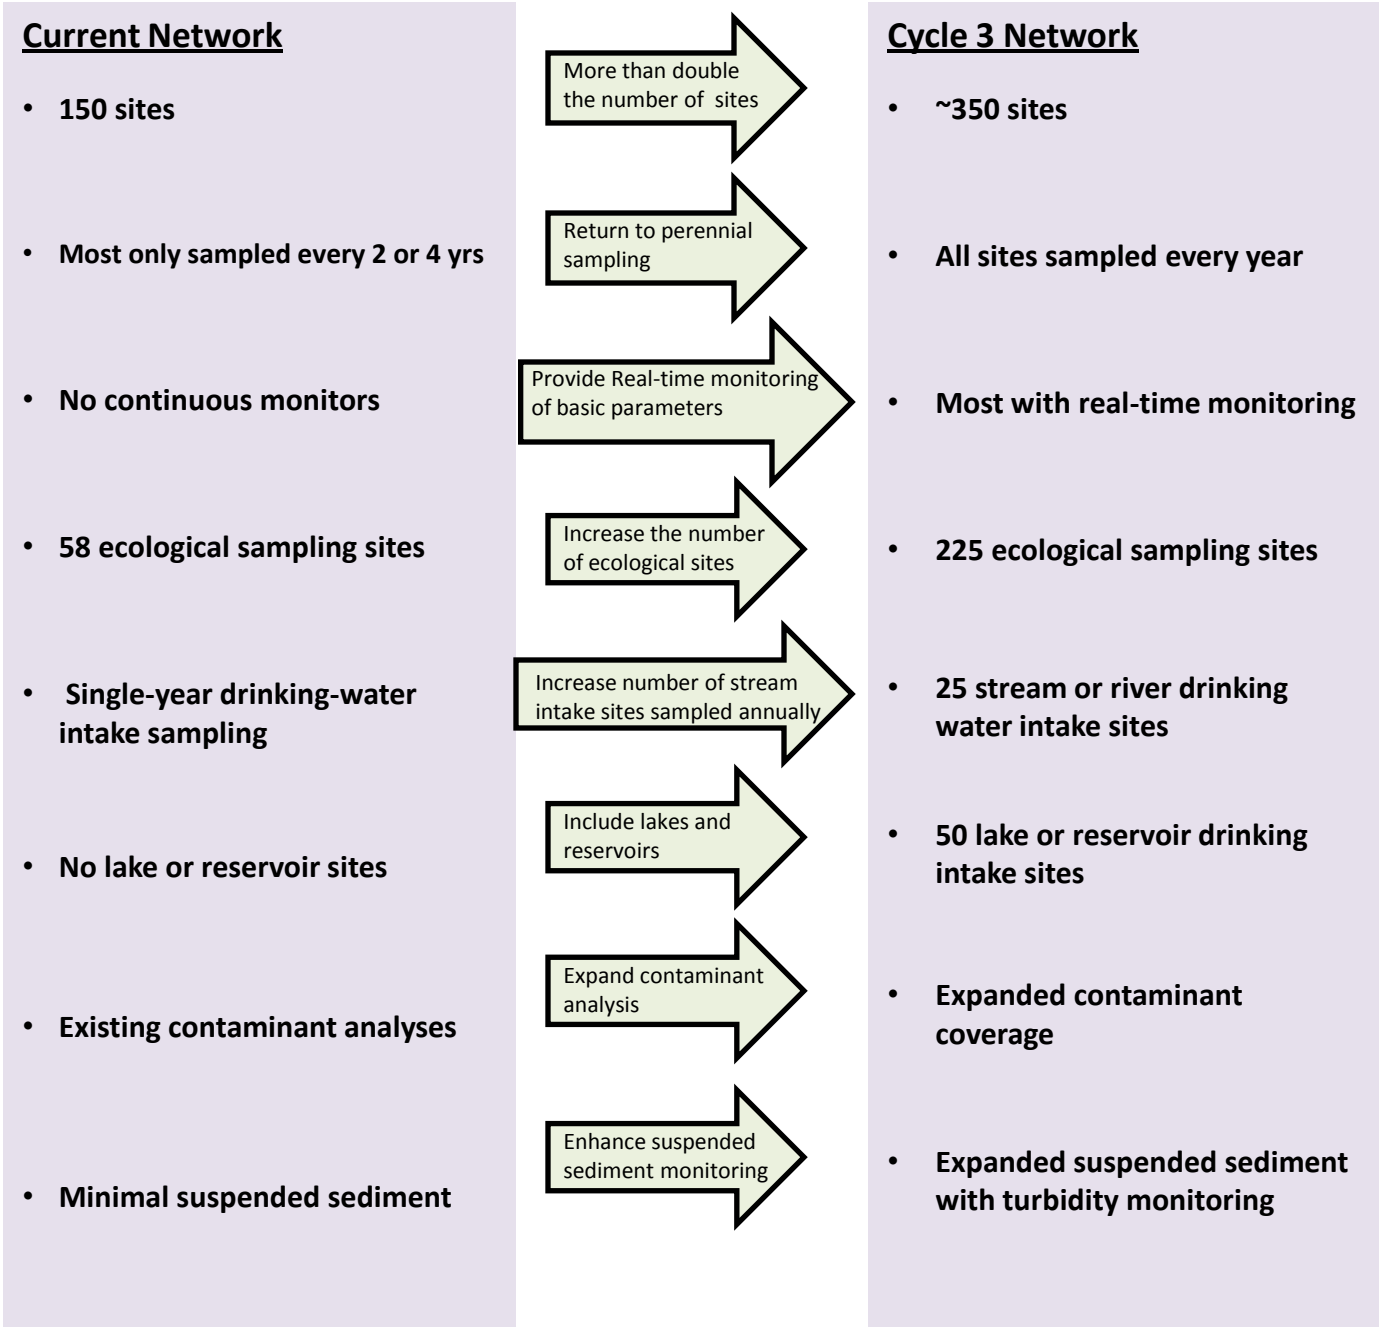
Current Network

- 150 sites
- Most only sampled every 2 or 4 yrs
- No continuous monitors
- 58 ecological sampling sites
- Single-year drinking-water intake sampling
- No lake or reservoir sites
- Existing contaminant analyses
- Minimal suspended sediment

More than double the number of sites

Return to perennial sampling

Provide Real-time monitoring of basic parameters

Increase the number of ecological sites

Increase number of stream intake sites sampled annually

Include lakes and reservoirs

Expand contaminant analysis

Enhance suspended sediment monitoring

Cycle 3 Network

- ~350 sites
- All sites sampled every year
- Most with real-time monitoring
- 225 ecological sampling sites
- 25 stream or river drinking water intake sites
- 50 lake or reservoir drinking intake sites
- Expanded contaminant coverage
- Expanded suspended sediment with turbidity monitoring